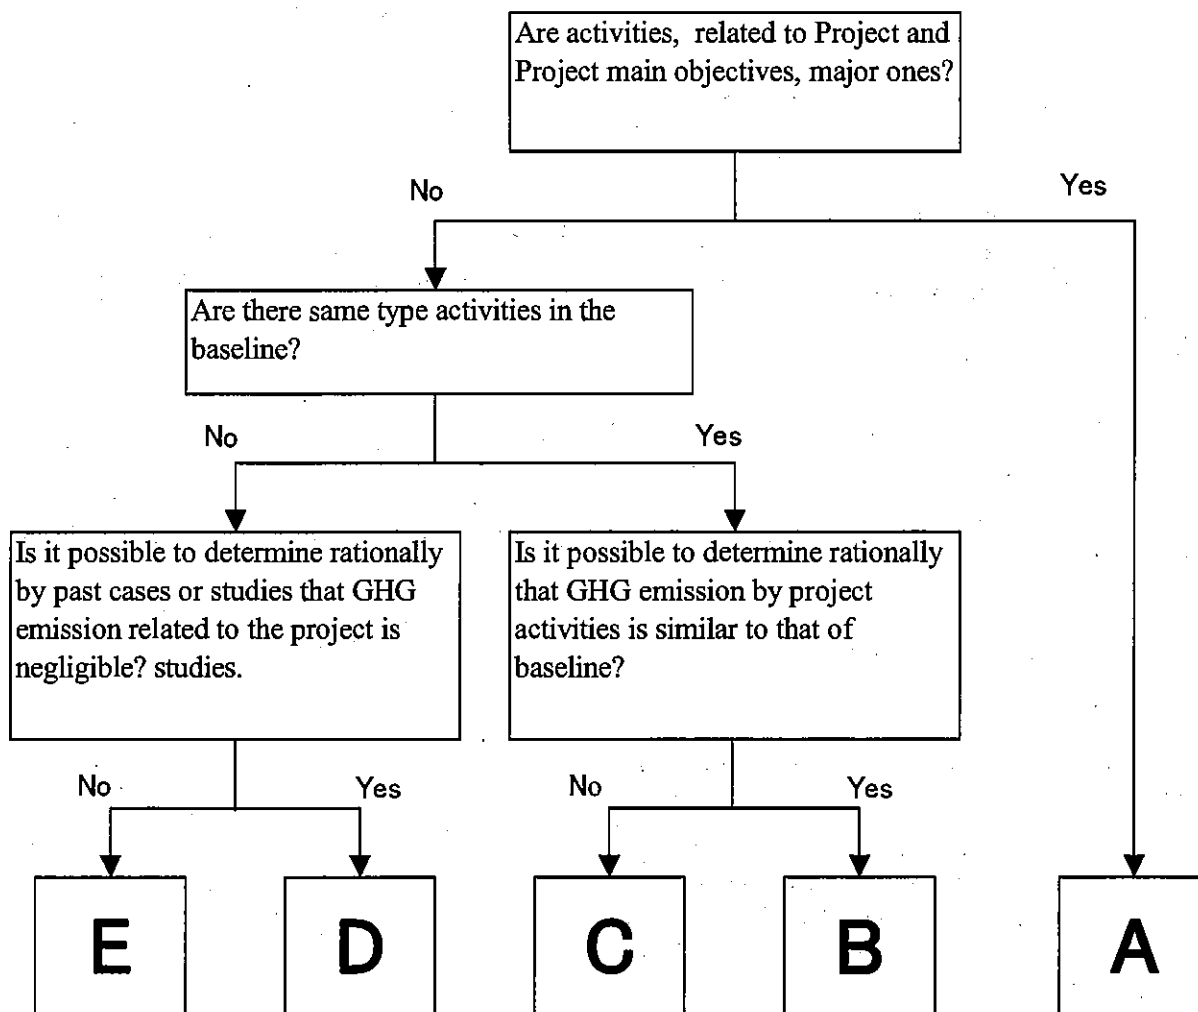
Are activities, related to Project and Project main objectives, major ones?

No

Yes

Are there same type activities in the baseline?

No

Yes

Is it possible to determine rationally by past cases or studies that GHG emission related to the project is negligible? studies.

Is it possible to determine rationally that GHG emission by project activities is similar to that of baseline?

No

Yes

No

Yes

E

D

C

B

A